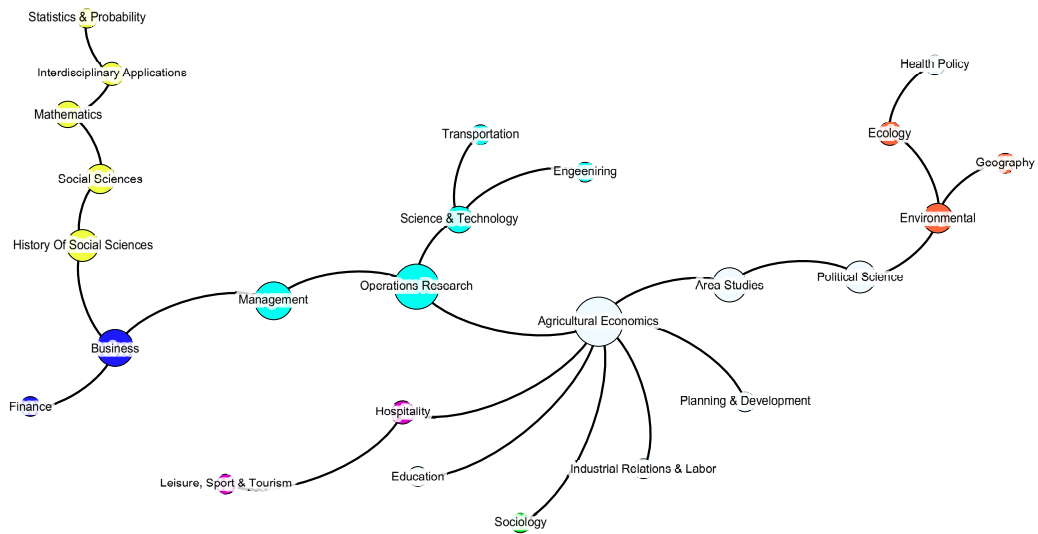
Statistics & Probability

Interdisciplinary Applications

Mathematics

Social Sciences

History Of Social Sciences

Business

Finance

Management

Operations Research

Science & Technology

Transportation

Engeeniring

Agricultural Economics

Area Studies

Political Science

Environmental

Ecology

Health Policy

Geography

Planning & Development

Industrial Relations & Labor

Sociology

Education

Hospitality

Leisure, Sport & Tourism